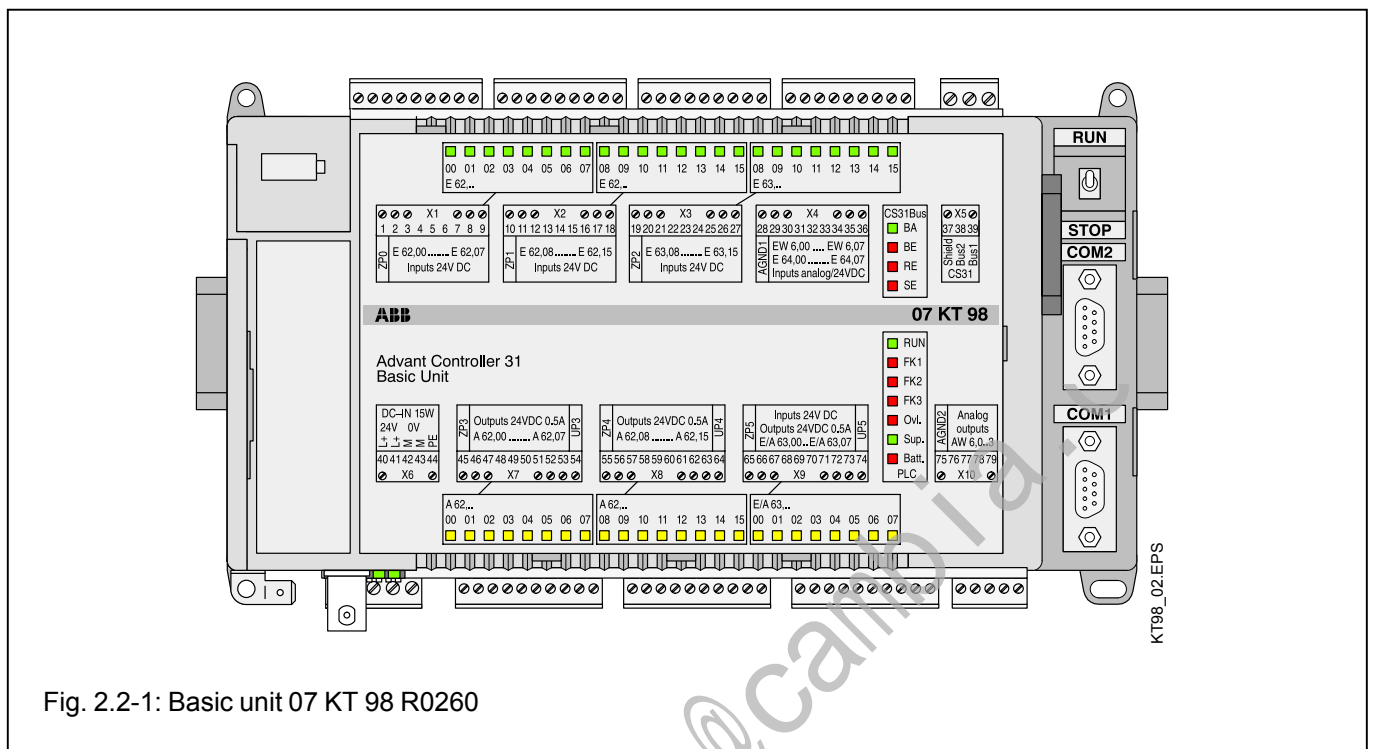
00 01 02 03 04 05 06 07
E 62..

08 09 10 11 12 13 14 15
E 62..

08 09 10 11 12 13 14 15
E 63..

X1
1 2 3 4 5 6 7 8 9
ZP0 E 62,00 ....... E 62,07
Inputs 24V DC

X2
10 11 12 13 14 15 16 17 18
ZP1 E 62,08 ....... E 62,15
Inputs 24V DC

X3
19 20 21 22 23 24 25 26 27
ZP2 E 63,08 ....... E 63,15
Inputs 24V DC

X4
28 29 30 31 32 33 34 35 36
AGND1 EW 6,00 .... EW 6,07
E 64,00 ....... E 64,07
Inputs analog/24VDC

CS31Bus
BA
BE
RE
SE

X5
37 38 39
Shield Bus2 Bus1
CS31

RUN
STOP
COM2

ABB
07 KT 98

Advant Controller 31
Basic Unit

RUN
FK1
FK2
FK3
Ovl.
Sup.
Batt.
PLC

DC-IN 15W
24V 0V
L+ L+ M M PE
40 41 42 43 44
X6

ZP3 Outputs 24VDC 0.5A
A 62,00 ....... A 62,07 UP3
45 46 47 48 49 50 51 52 53 54
X7

ZP4 Outputs 24VDC 0.5A
A 62,08 ....... A 62,15 UP4
55 56 57 58 59 60 61 62 63 64
X8

ZP5 Inputs 24V DC
Outputs 24VDC 0.5A
E/A 63,00...E/A 63,07 UP5
65 66 67 68 69 70 71 72 73 74
X9

AGND2 Analog outputs
AW 6,0...3
75 76 77 78 79
X10

COM1

A 62..
00 01 02 03 04 05 06 07

A 62..
08 09 10 11 12 13 14 15

E/A 63..
00 01 02 03 04 05 06 07

KT98_02.EPS

Fig. 2.2-1: Basic unit 07 KT 98 R0260